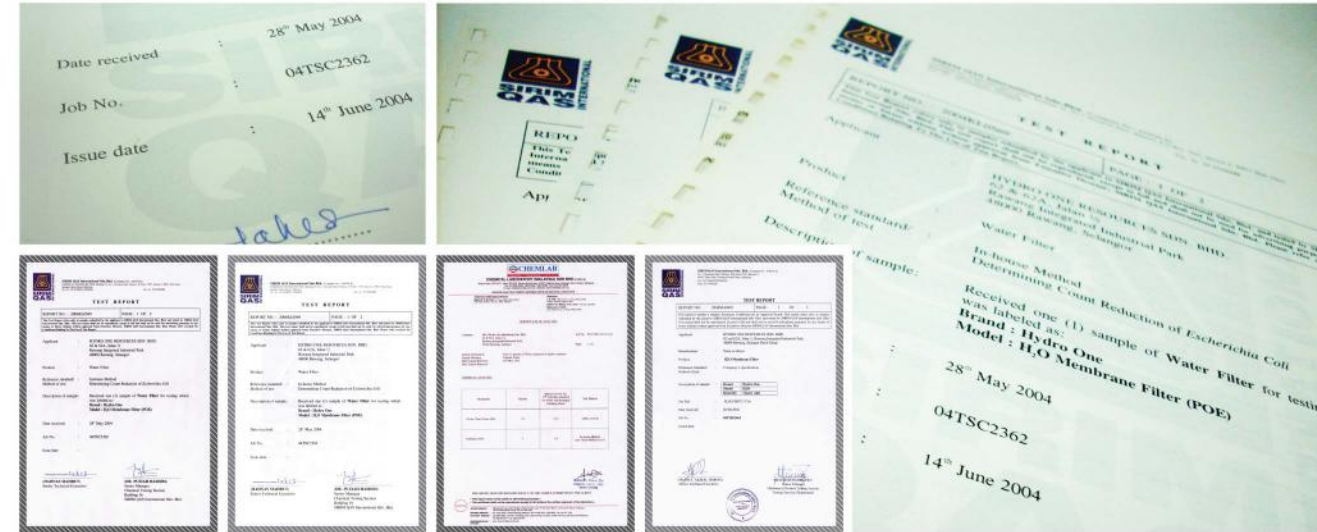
Date received : 28th May 2004

Job No. : 04TSC2362

Issue date : 14th June 2004

SIRIM QAS INTERNATIONAL

REPO

This Te
Interna
intents
Condit

App

SIRIM QAS INTERNATIONAL

SIRIM QAS INTERNATIONAL

TEST REPORT

PAGE : 1 OF 2

Applicant

HYDRO ONE RESOURCES SDN. BHD.
62 & 62A, Jalan 3
Kawasan Integrated Industrial Park
48000 Rawang, Selangor

Product

Water Filter

Reference standard/ Method of test

In-house Method
Determining Count Reduction of Escherichia Coli

Description of sample:

Received one (1) sample of Water Filter for testing was labeled as:
Brand : Hydro One
Model : $H_2O$ Membrane Filter (POE)

: 28th May 2004

: 04TSC2362

: 14th June 2004

TEST REPORT

TEST REPORT

CHEMLAB

TEST REPORT